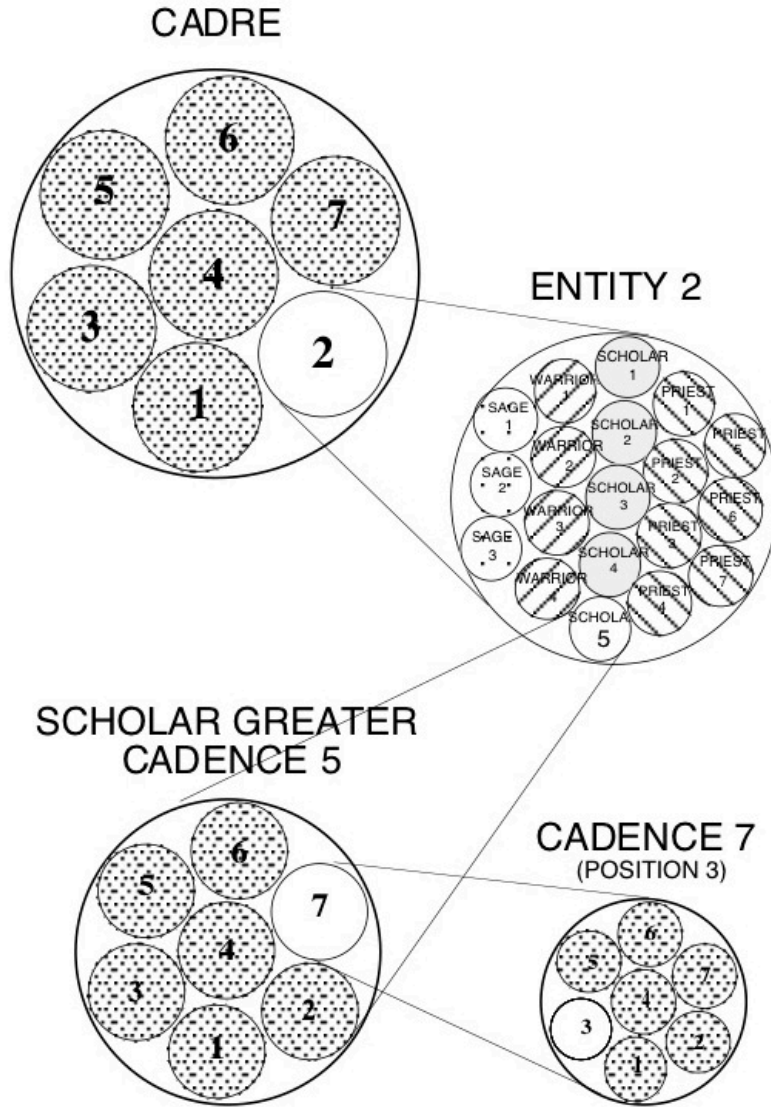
CADRE

6
5
7
4
3
2
1

ENTITY 2

SCHOLAR 1
WARRIOR 1
PRIEST 1
SAGE 1
SCHOLAR 2
PRIEST 5
WARRIOR 2
PRIEST 2
SAGE 2
SCHOLAR 3
PRIEST 6
WARRIOR 3
PRIEST 3
SAGE 3
SCHOLAR 4
PRIEST 7
WARRIOR 4
PRIEST 4
SCHOLA 5

SCHOLAR GREATER CADENCE 5

6
5
7
4
3
2
1

CADENCE 7
(POSITION 3)

6
5
7
4
3
2
1